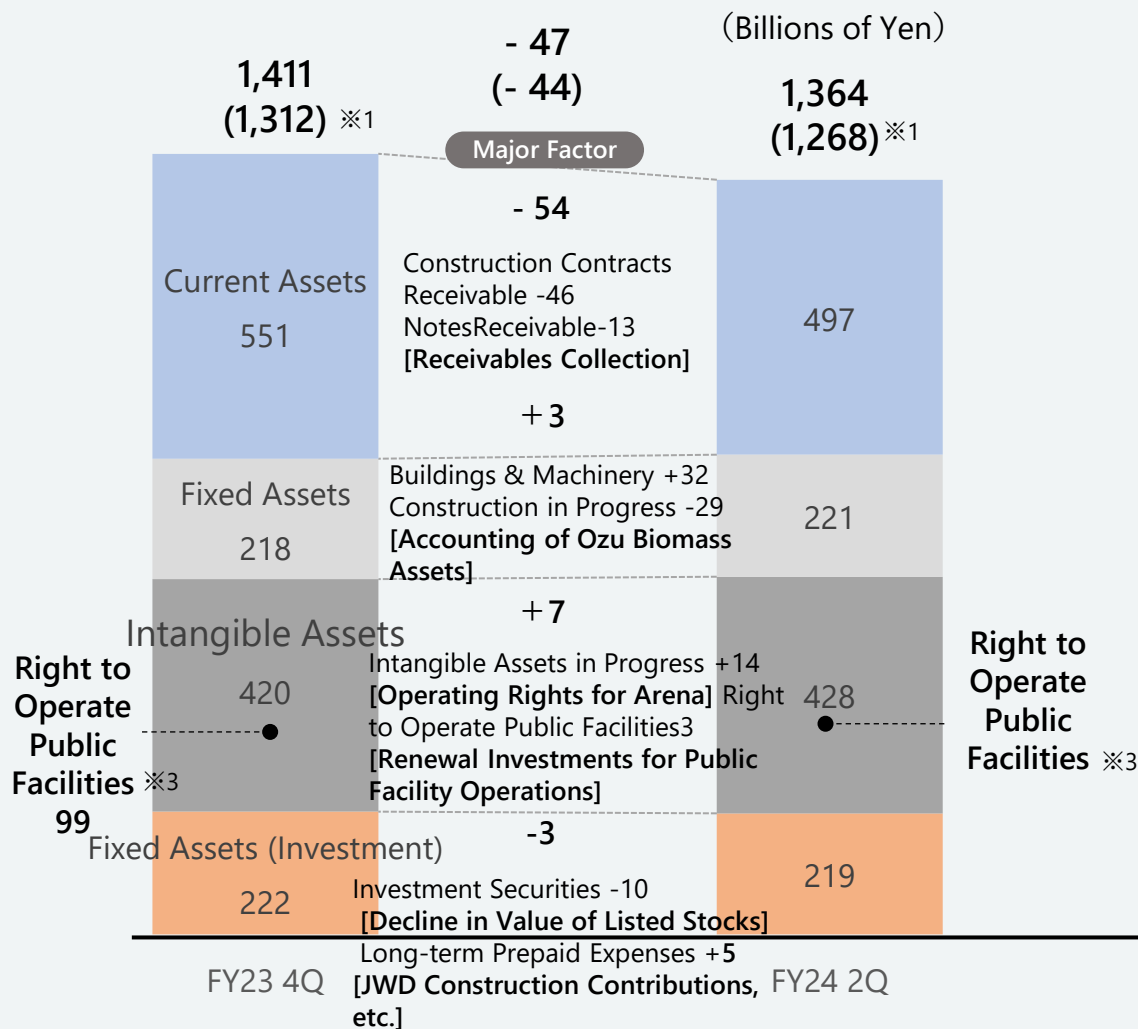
(Billions of Yen)

- 47
(- 44)

1,411
(1,312) ※1

1,364
(1,268)※1

Major Factor

Current Assets
551

- 54
Construction Contracts Receivable -46
NotesReceivable-13
[Receivables Collection]

497

Fixed Assets
218

+3
Buildings & Machinery +32
Construction in Progress -29
[Accounting of Ozu Biomass Assets]

221

Intangible Assets
420

+7
Intangible Assets in Progress +14
[Operating Rights for Arena] Right to Operate Public Facilities3
[Renewal Investments for Public Facility Operations]

428

Right to Operate Public Facilities ※3
99

Right to Operate Public Facilities ※3

Fixed Assets (Investment)
222

-3
Investment Securities -10
[Decline in Value of Listed Stocks]
Long-term Prepaid Expenses +5
[JWD Construction Contributions, etc.]

219

FY23 4Q
FY24 2Q